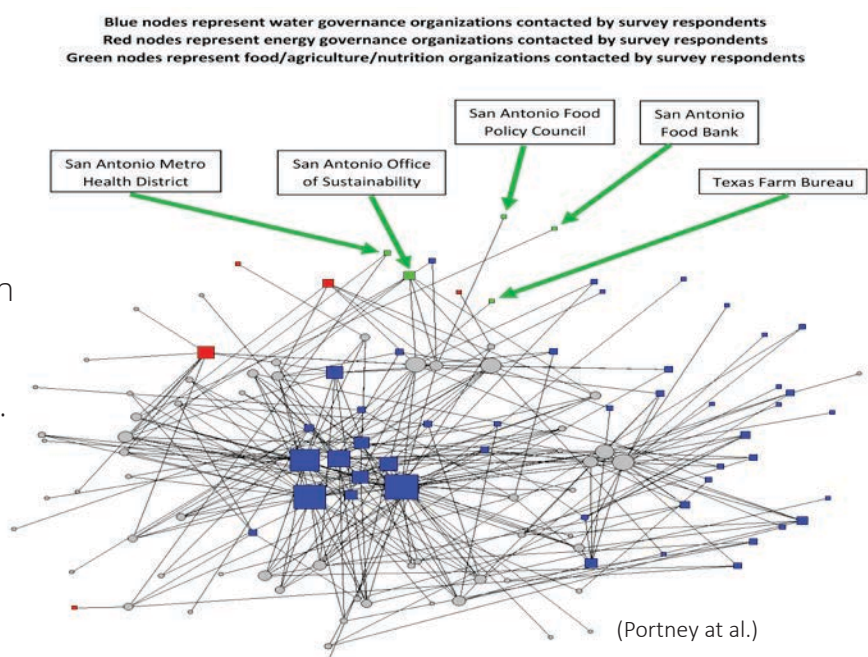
Blue nodes represent water governance organizations contacted by survey respondents
Red nodes represent energy governance organizations contacted by survey respondents
Green nodes represent food/agriculture/nutrition organizations contacted by survey respondents

San Antonio Food Policy Council

San Antonio Food Bank

San Antonio Metro Health District

San Antonio Office of Sustainability

Texas Farm Bureau

(Portney at al.)